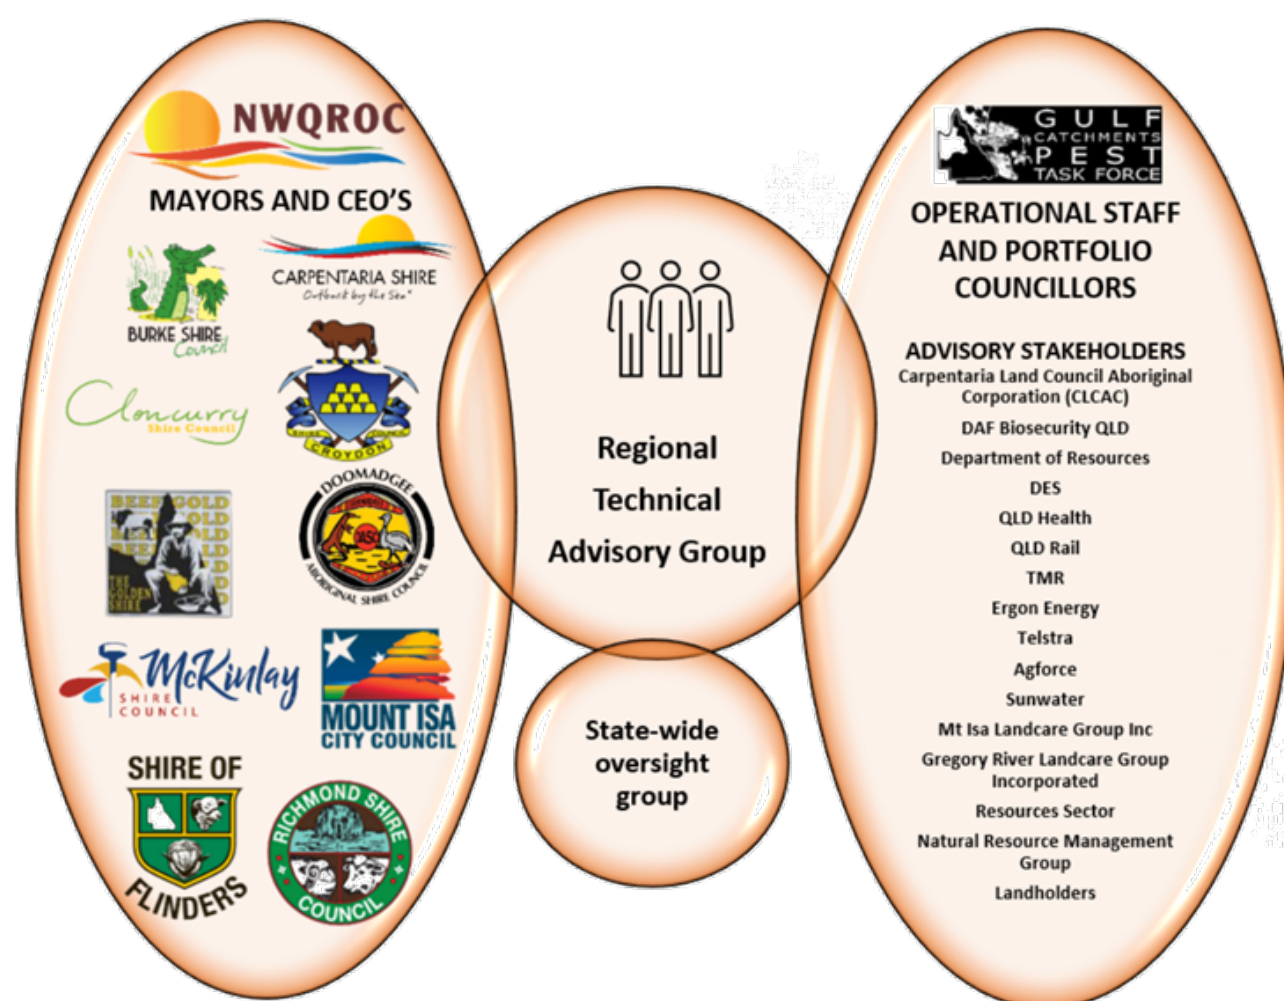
NWQROC

MAYORS AND CEO'S

BURKE SHIRE Council

CARPENTARIA SHIRE
Outback by the Sea

Cloncurry Shire Council

CROYDON

BEEF GOLD
THE GOLDEN SHIRE

DOOMADGEE ABORIGINAL SHIRE COUNCIL

McKinlay SHIRE COUNCIL

MOUNT ISA CITY COUNCIL

SHIRE OF FLINDERS

RICHMOND SHIRE COUNCIL

Regional Technical Advisory Group

State-wide oversight group

GULF CATCHMENTS PEST TASK FORCE

OPERATIONAL STAFF AND PORTFOLIO COUNCILLORS

ADVISORY STAKEHOLDERS
Carpentaria Land Council Aboriginal Corporation (CLCAC)
DAF Biosecurity QLD
Department of Resources
DES
QLD Health
QLD Rail
TMR
Ergon Energy
Telstra
Agforce
Sunwater
Mt Isa Landcare Group Inc
Gregory River Landcare Group Incorporated
Resources Sector
Natural Resource Management Group
Landholders